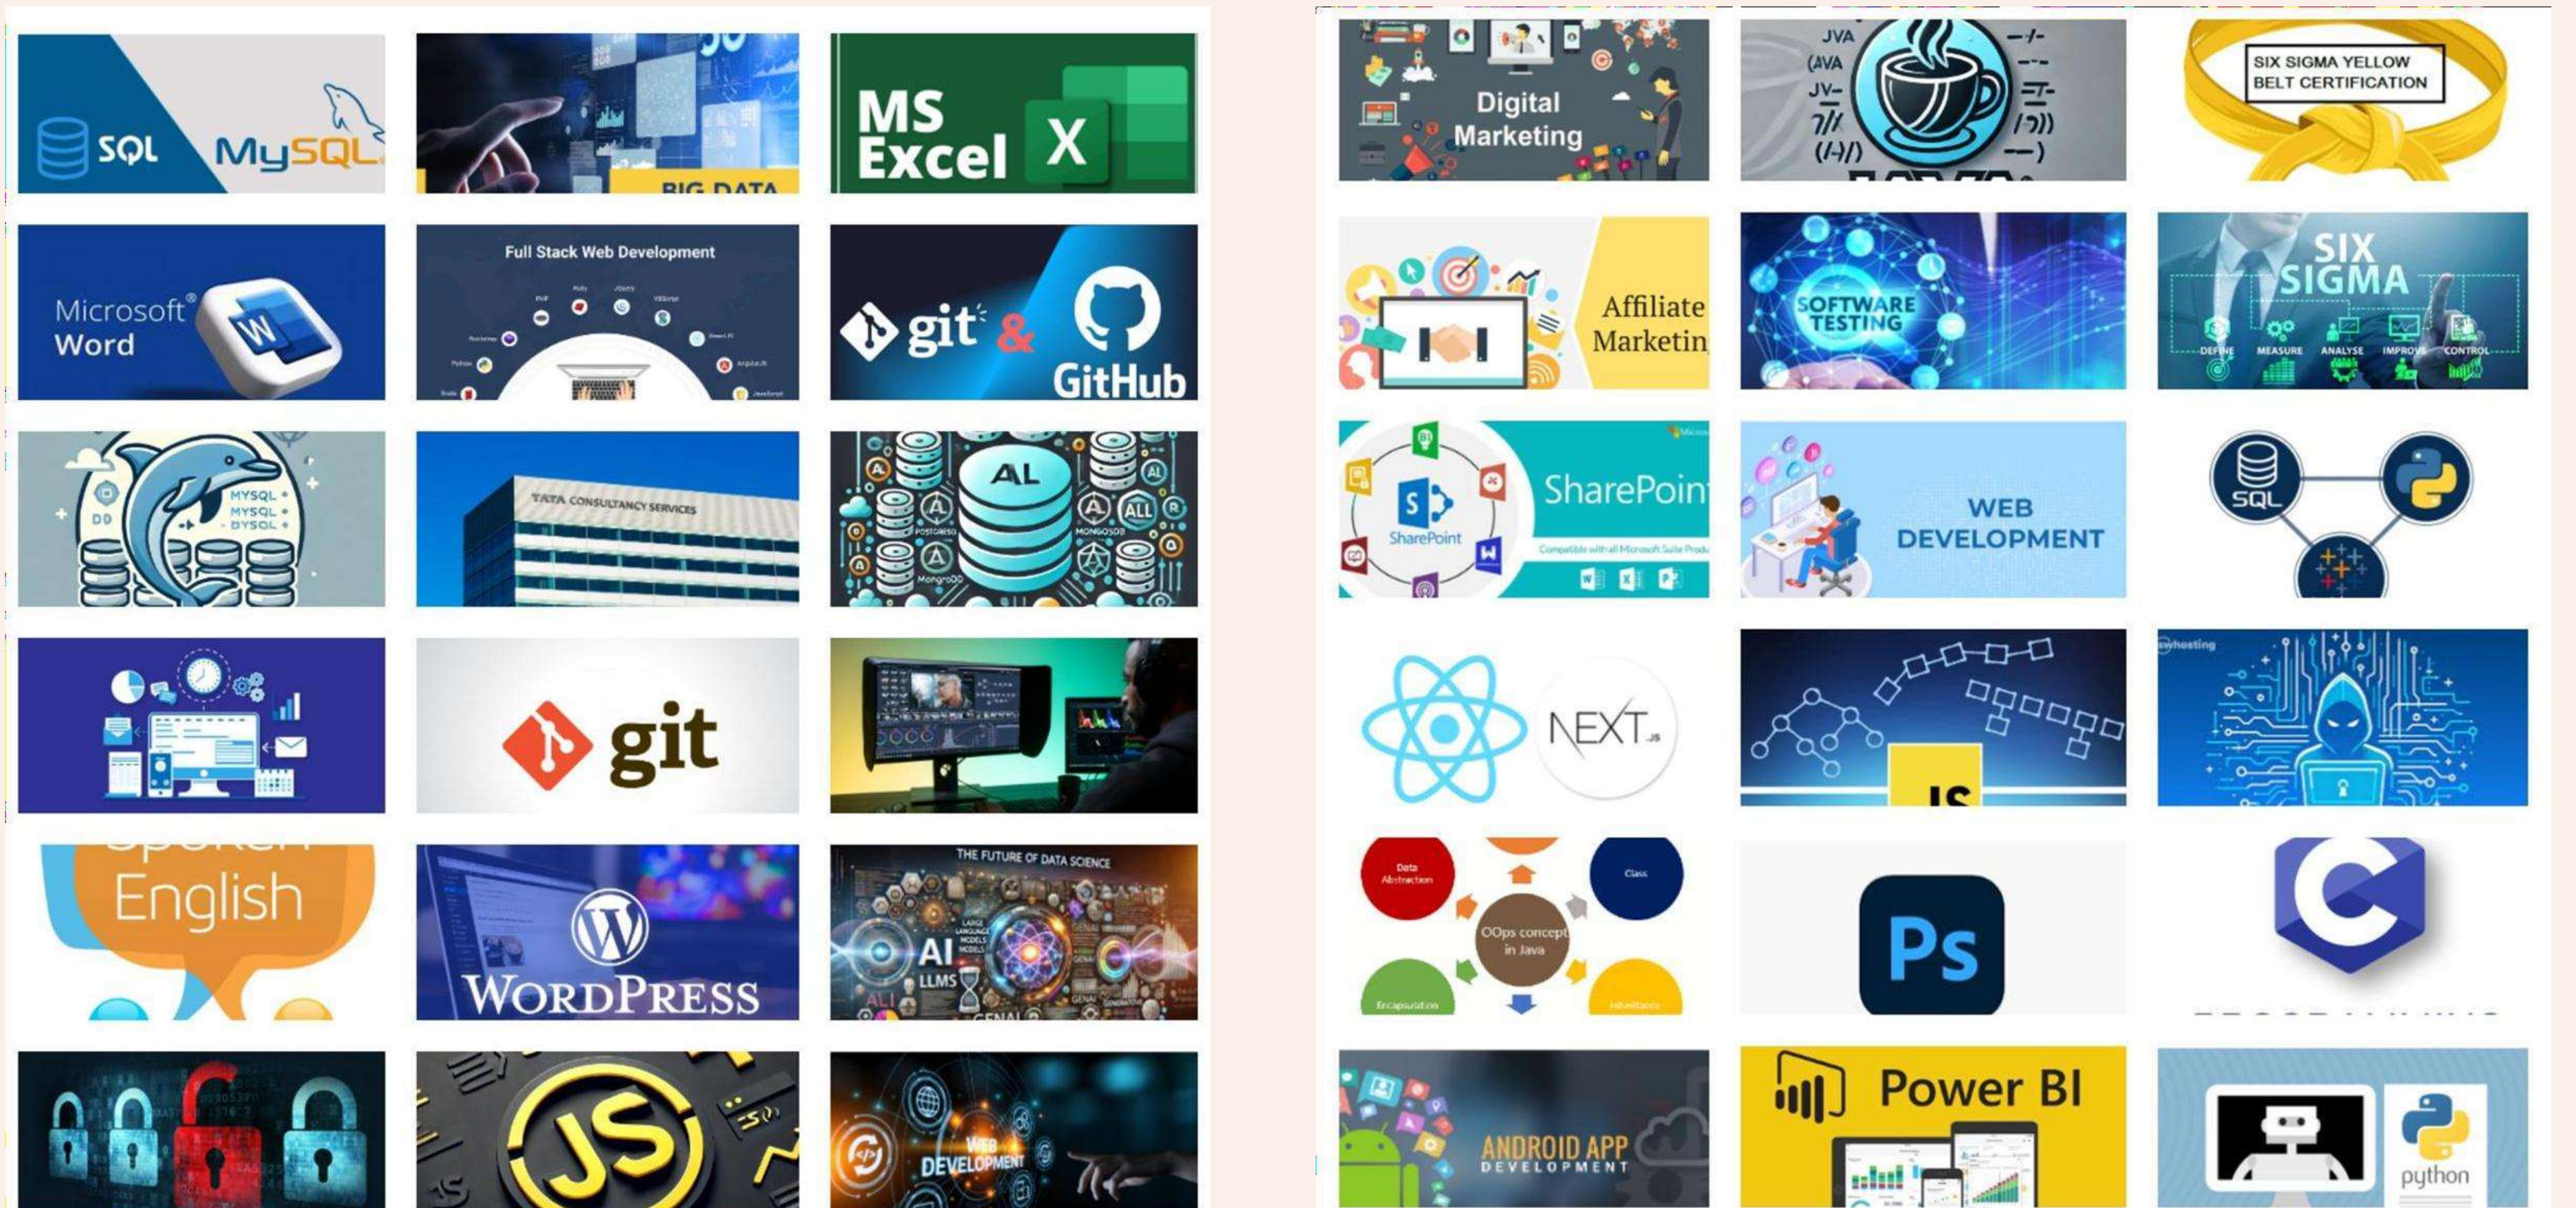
SQL MySQL

BIG DATA

MS Excel X

Microsoft® Word

Full Stack Web Development

git & GitHub

MYSQL MYSQL BYSQL

TATA CONSULTANCY SERVICES

AL

git

English

WordPress

THE FUTURE OF DATA SCIENCE

AI LLMS

JS

WEB DEVELOPMENT

Digital Marketing

JVA

SIX SIGMA YELLOW BELT CERTIFICATION

Affiliate Marketin

SOFTWARE TESTING

SIX SIGMA

DEFINE MEASURE ANALYSE IMPROVE CONTROL

SharePoint

SharePoin

WEB DEVELOPMENT

SQL

NEXT.JS

JS

Data Abstraction

Class

OOps concept in Java

Encapsulation

Inheritance

Ps

C

ANDROID APP DEVELOPMENT

Power BI

python